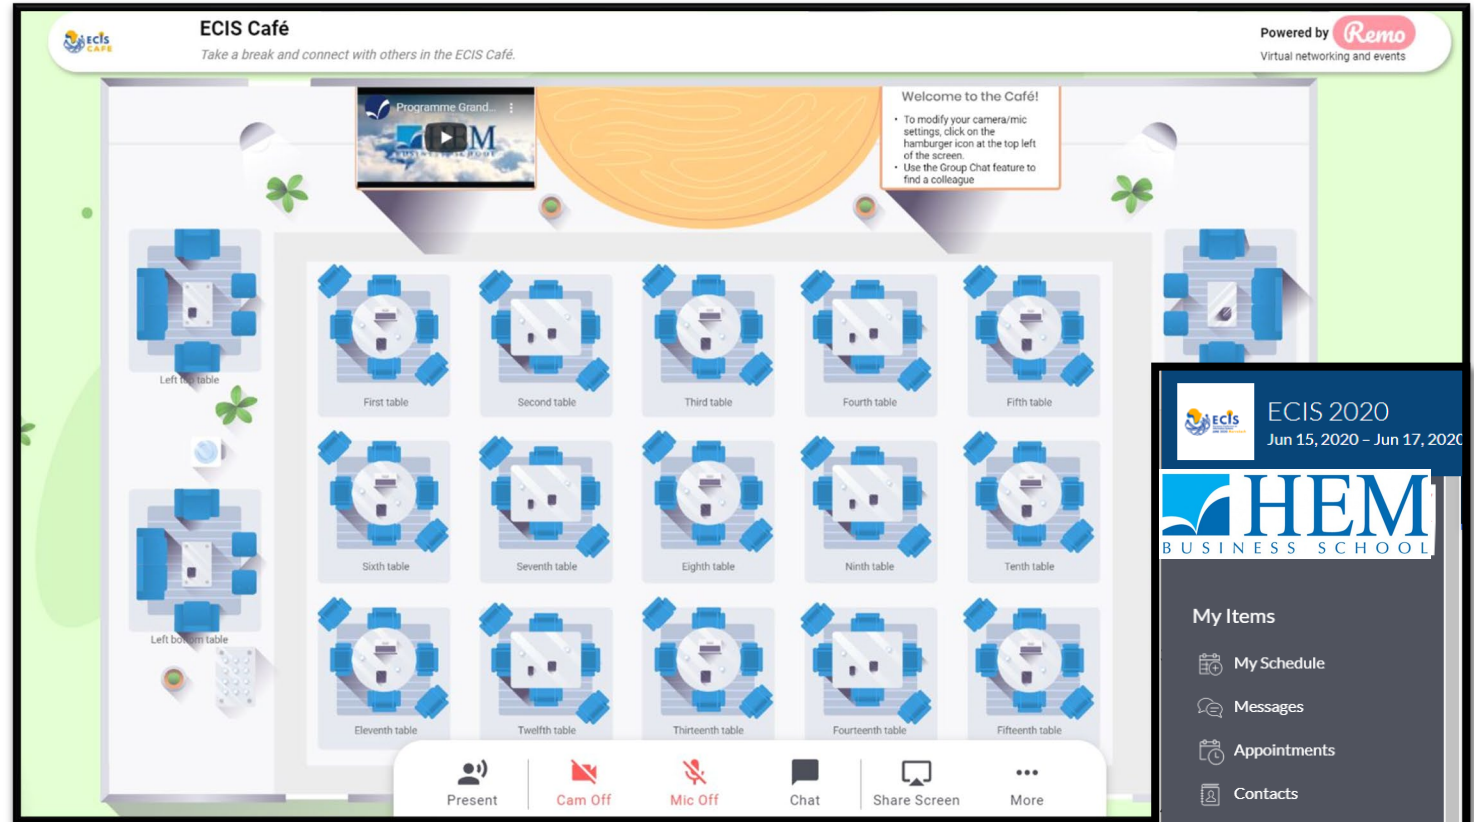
ECIS CAFE

ECIS Café
Take a break and connect with others in the ECIS Café.

Powered by Remo
Virtual networking and events

Programme Grand...

HEM

Welcome to the Café!
• To modify your camera/mic settings, click on the hamburger icon at the top left of the screen.
• Use the Group Chat feature to find a colleague

Left top table

First table

Second table

Third table

Fourth table

Fifth table

Sixth table

Seventh table

Eighth table

Ninth table

Tenth table

Left bottom table

Eleventh table

Twelfth table

Thirteenth table

Fourteenth table

Fifteenth table

Present

Cam Off

Mic Off

Chat

Share Screen

More

ECIS

ECIS 2020
Jun 15, 2020 – Jun 17, 2020

HEM
BUSINESS SCHOOL

My Items

My Schedule

Messages

Appointments

Contacts